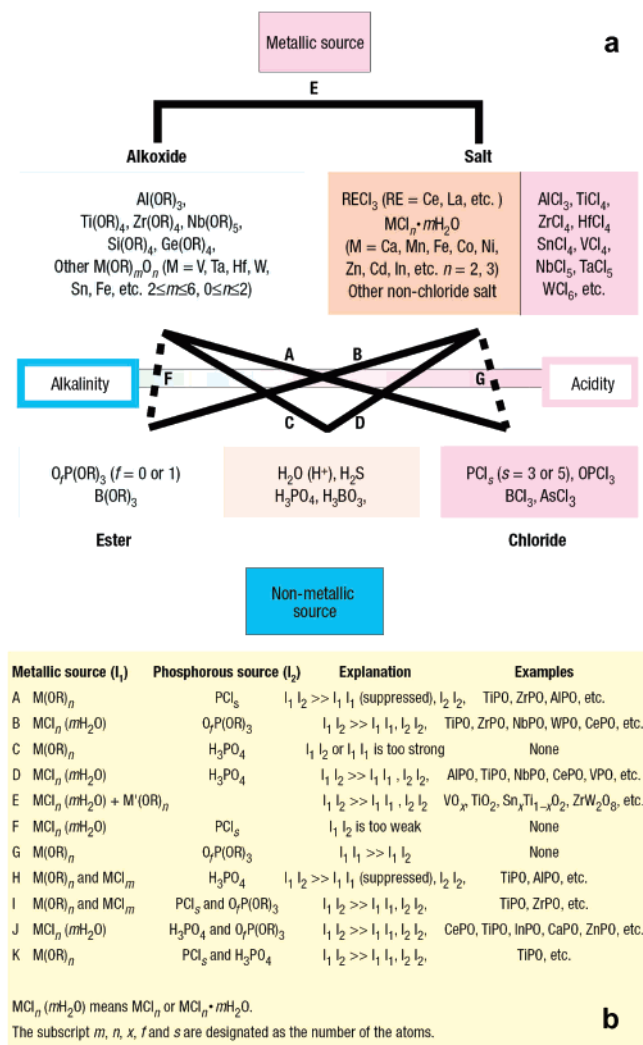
Metallic source

a

E

Alkoxide

Salt

Al(OR)$_3$, Ti(OR)$_4$, Zr(OR)$_4$, Nb(OR)$_5$, Si(OR)$_4$, Ge(OR)$_4$, Other M(OR)$_m$O$_n$ (M = V, Ta, Hf, W, Sn, Fe, etc. 2≤$m$≤6, 0≤$n$≤2)

RECl$_3$ (RE = Ce, La, etc. ) MCl$_n$•$m$H$_2$O (M = Ca, Mn, Fe, Co, Ni, Zn, Cd, In, etc. $n$ = 2, 3) Other non-chloride salt

AlCl$_3$, TiCl$_4$, ZrCl$_4$, HfCl$_4$ SnCl$_4$, VCl$_4$, NbCl$_5$, TaCl$_5$ WCl$_6$, etc.

A

B

Alkalinity

F

G

Acidity

C

D

O$_f$P(OR)$_3$ ($f$ = 0 or 1) B(OR)$_3$

H$_2$O (H$^+$), H$_2$S H$_3$PO$_4$, H$_3$BO$_3$,

PCl$_s$ ($s$ = 3 or 5), OPCl$_3$ BCl$_3$, AsCl$_3$

Ester

Chloride

Non-metallic source

| | Metallic source (I$_1$) | Phosphorous source (I$_2$) | Explanation | Examples |
|---|---|---|---|---|
| A | M(OR)$_n$ | PCl$_s$ | I$_1$ I$_2$ >> I$_1$ I$_1$ (suppressed), I$_2$ I$_2$, | TiPO, ZrPO, AlPO, etc. |
| B | MCl$_n$ ($m$H$_2$O) | O$_f$P(OR)$_3$ | I$_1$ I$_2$ >> I$_1$ I$_1$, I$_2$ I$_2$, | TiPO, ZrPO, NbPO, WPO, CePO, etc. |
| C | M(OR)$_n$ | H$_3$PO$_4$ | I$_1$ I$_2$ or I$_1$ I$_1$ is too strong | None |
| D | MCl$_n$ ($m$H$_2$O) | H$_3$PO$_4$ | I$_1$ I$_2$ >> I$_1$ I$_1$ , I$_2$ I$_2$, | AlPO, TiPO, NbPO, CePO, VPO, etc. |
| E | MCl$_n$ ($m$H$_2$O) + M'(OR)$_n$ | | I$_1$ I$_2$ >> I$_1$ I$_1$ , I$_2$ I$_2$ | VO$_x$, TiO$_2$, Sn$_x$Ti$_{1-x}$O$_2$, ZrW$_2$O$_8$, etc. |
| F | MCl$_n$ ($m$H$_2$O) | PCl$_s$ | I$_1$ I$_2$ is too weak | None |
| G | M(OR)$_n$ | O$_f$P(OR)$_3$ | I$_1$ I$_1$ >> I$_1$ I$_2$ | None |
| H | M(OR)$_n$ and MCl$_m$ | H$_3$PO$_4$ | I$_1$ I$_2$ >> I$_1$ I$_1$ (suppressed), I$_2$ I$_2$, | TiPO, AlPO, etc. |
| I | M(OR)$_n$ and MCl$_m$ | PCl$_s$ and O$_f$P(OR)$_3$ | I$_1$ I$_2$ >> I$_1$ I$_1$, I$_2$ I$_2$, | TiPO, ZrPO, etc. |
| J | MCl$_n$ ($m$H$_2$O) | H$_3$PO$_4$ and O$_f$P(OR)$_3$ | I$_1$ I$_2$ >> I$_1$ I$_1$, I$_2$ I$_2$, | CePO, TiPO, InPO, CaPO, ZnPO, etc. |
| K | M(OR)$_n$ | PCl$_s$ and H$_3$PO$_4$ | I$_1$ I$_2$ >> I$_1$ I$_1$, I$_2$ I$_2$, | TiPO, etc. |

MCl$_n$ ($m$H$_2$O) means MCl$_n$ or MCl$_n$•$m$H$_2$O.
The subscript $m$, $n$, $x$, $f$ and $s$ are designated as the number of the atoms.

b